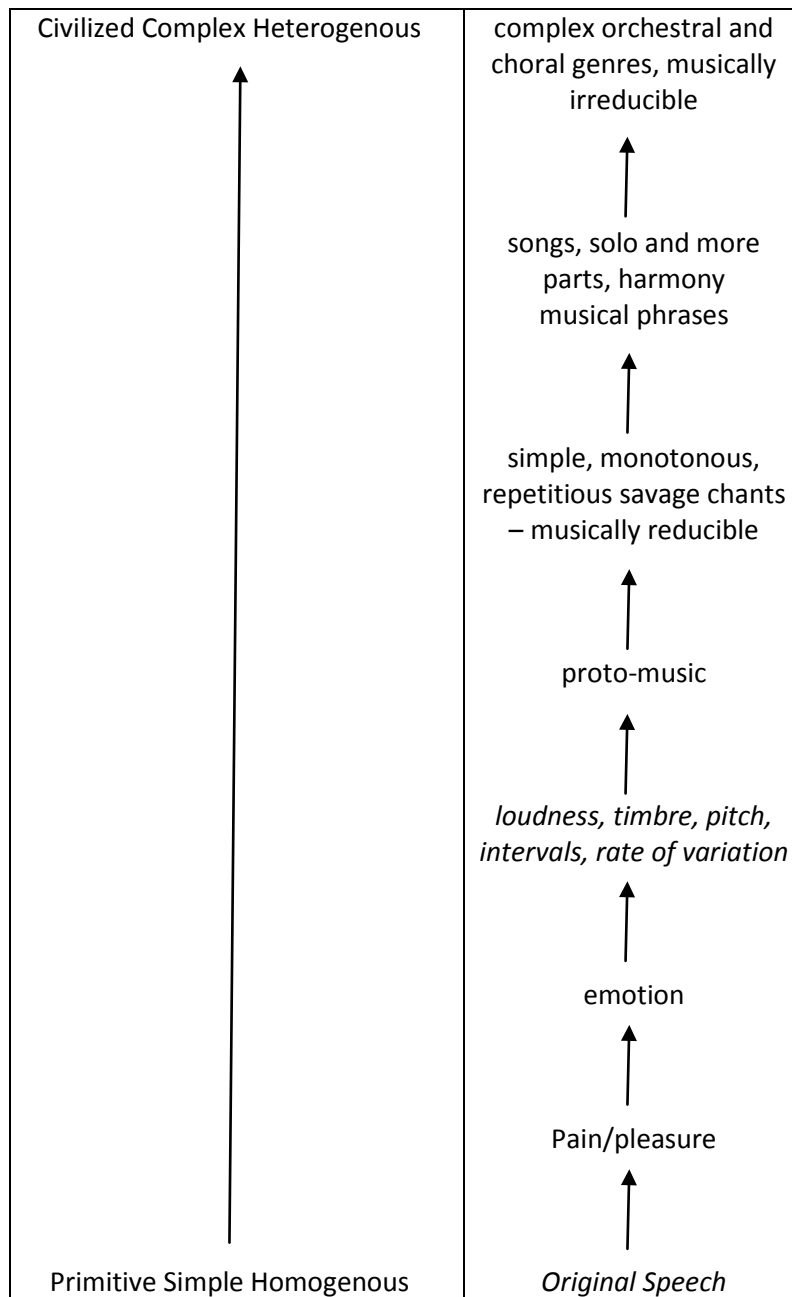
| Civilized Complex Heterogenous | complex orchestral and choral genres, musically irreducible |
|---|---|
| | songs, solo and more parts, harmony musical phrases |
| | simple, monotonous, repetitious savage chants – musically reducible |
| | proto-music |
| | *loudness, timbre, pitch, intervals, rate of variation* |
| | emotion |
| | Pain/pleasure |
| Primitive Simple Homogenous | *Original Speech* |